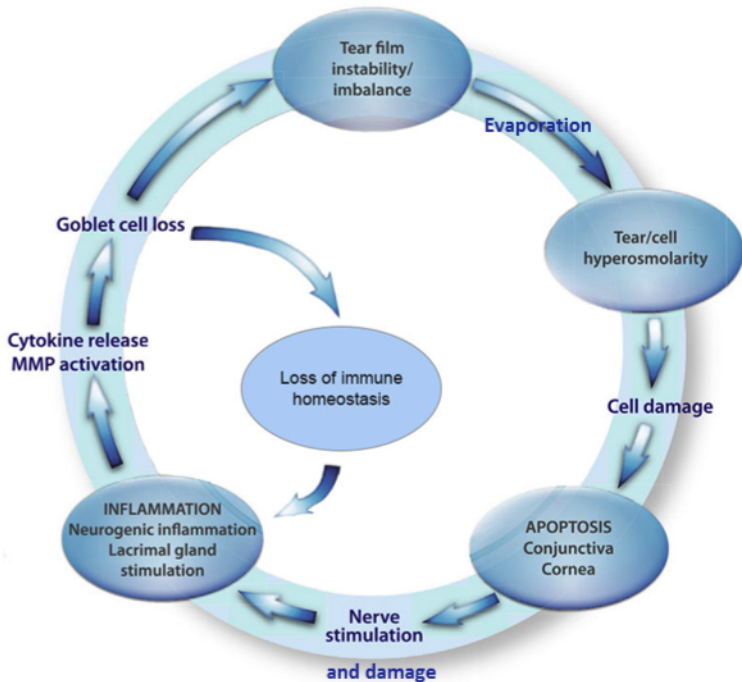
Tear film instability/ imbalance

Evaporation

Tear/cell hyperosmolarity

Cell damage

APOPTOSIS
Conjunctiva
Cornea

Nerve stimulation and damage

INFLAMMATION
Neurogenic inflammation
Lacrimal gland stimulation

Cytokine release
MMP activation

Goblet cell loss

Loss of immune homeostasis